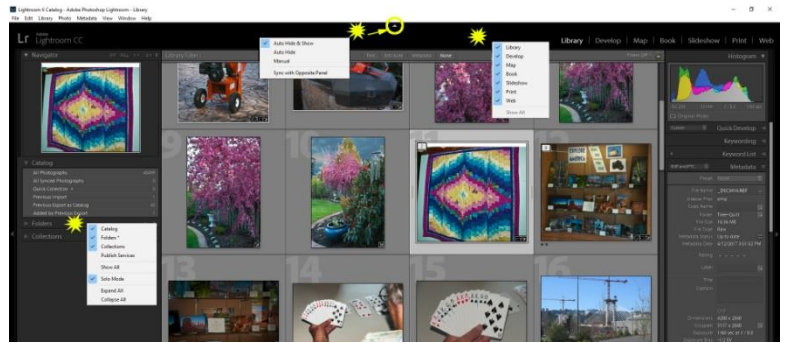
Lightroom 6 Catalog - Adobe Photoshop Lightroom - Library
File Edit Library Photo Metadata View Window Help

Lr Adobe Lightroom CC

Library | Develop | Map | Book | Slideshow | Print | Web

Navigator
Library Filter
Text Attribute Metadata None
Filters Off

Auto Hide & Show
Auto Hide
Manual
Sync with Opposite Panel

Library
Develop
Map
Book
Slideshow
Print
Web
Show All

Histogram
Original Photo
Quick Develop
Keywording
Keyword List
Metadata

Catalog
All Photographs
All Synced Photographs
Quick Collection +
Previous Import
Previous Export as Catalog
Added by Previous Export
Folders
Collections

Catalog
Folders
Collections
Publish Services
Show All
Solo Mode
Expand All
Collapse All

9
11
13
15
16

File Name
Preset
Copy Name
Folder
File Size
File Type
Metadata Status
Metadata Date
Rating
Label
Title
Caption
Dimensions
Cropped
Exposure